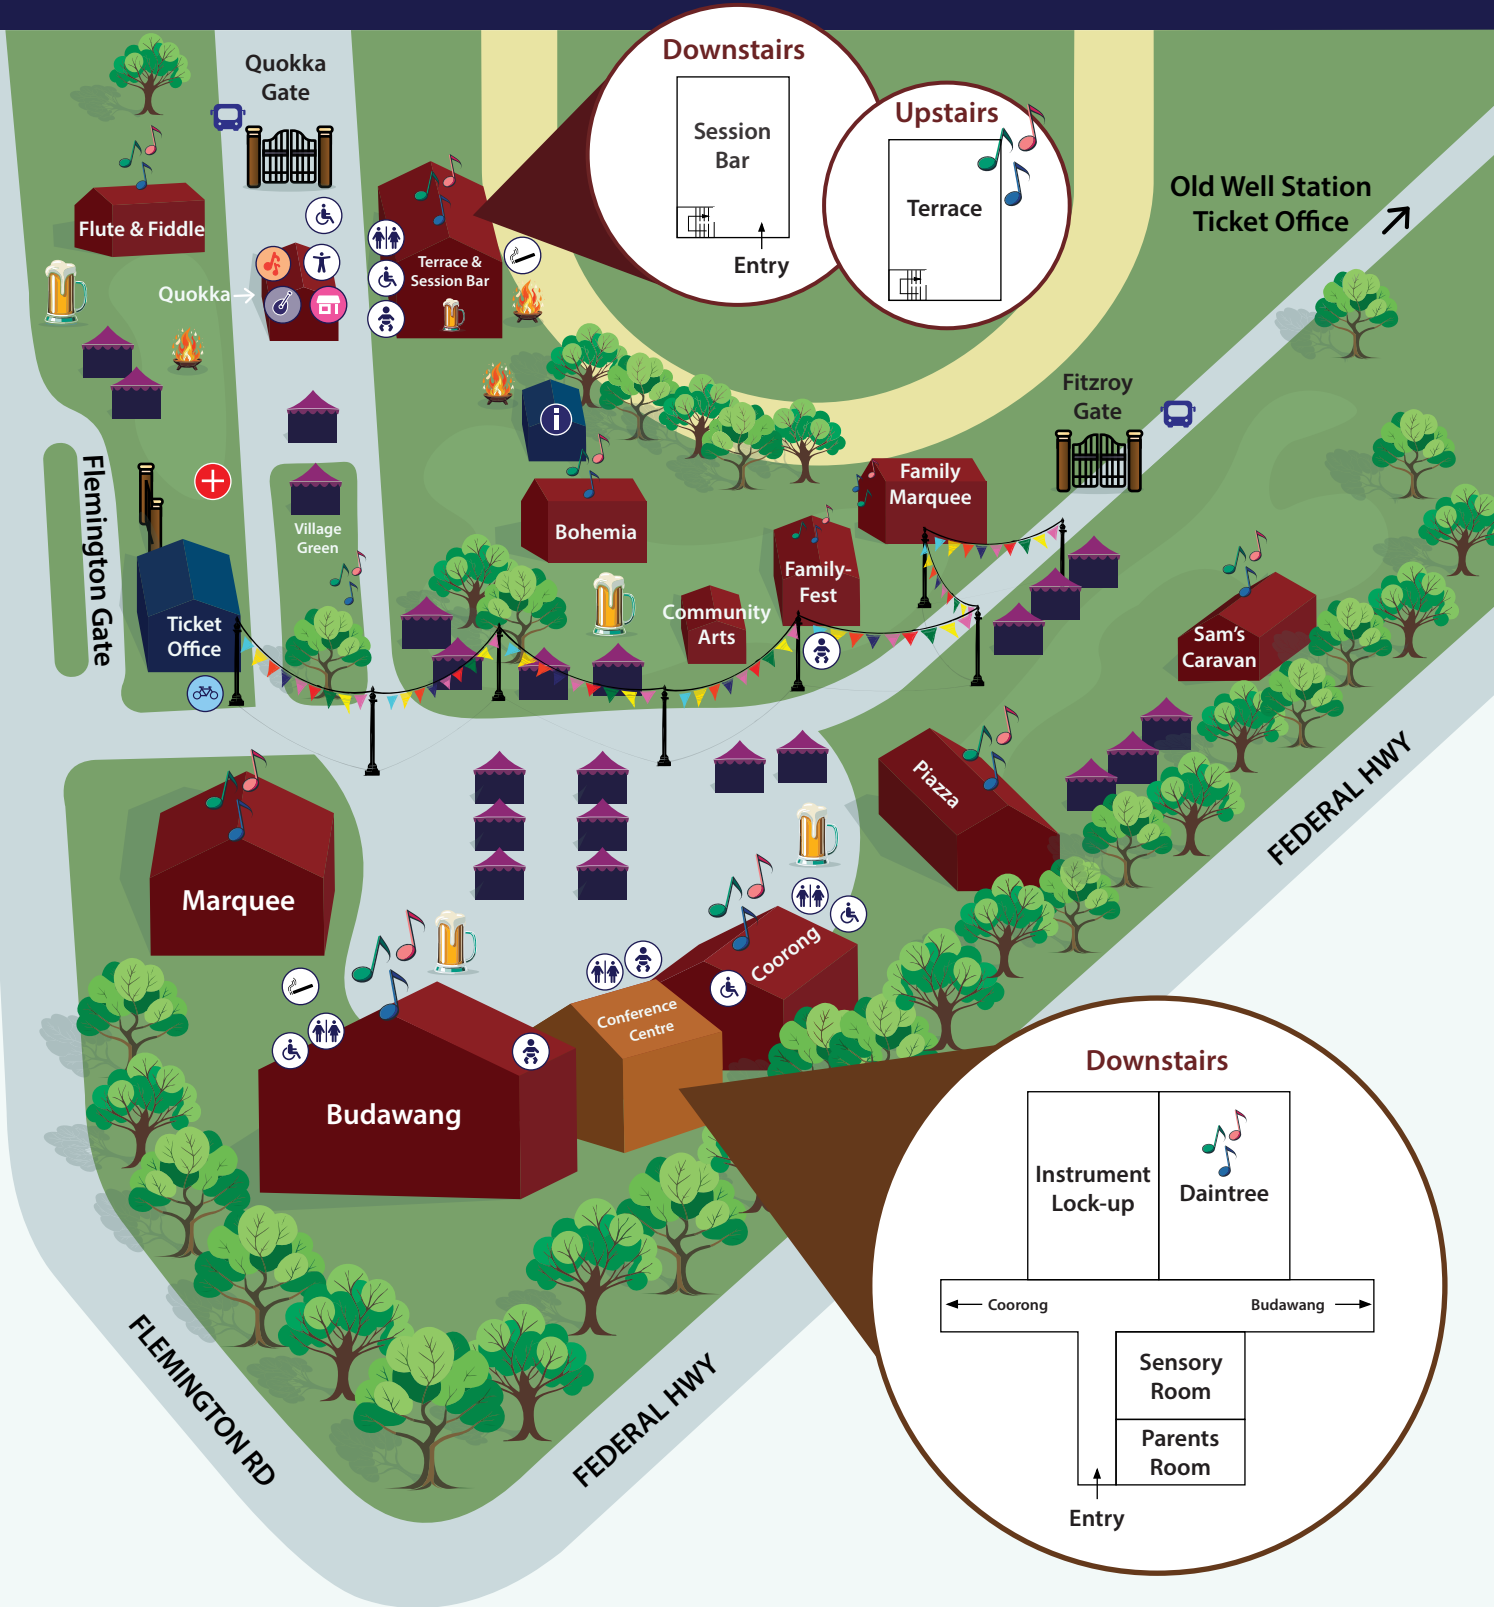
Quokka Gate

Flute & Fiddle

Quokka

Terrace & Session Bar

Downstairs

Session Bar

Entry

Upstairs

Terrace

Old Well Station Ticket Office

Fitzroy Gate

Flemington Gate

Village Green

Ticket Office

Bohemia

Family Marquee

Family-Fest

Community Arts

Sam's Caravan

Piazza

Marquee

Coorong

Conference Centre

Budawang

FEDERAL HWY

FLEMINGTON RD

FEDERAL HWY

Downstairs

Instrument Lock-up

Daintree

Coorong

Budawang

Sensory Room

Parents Room

Entry